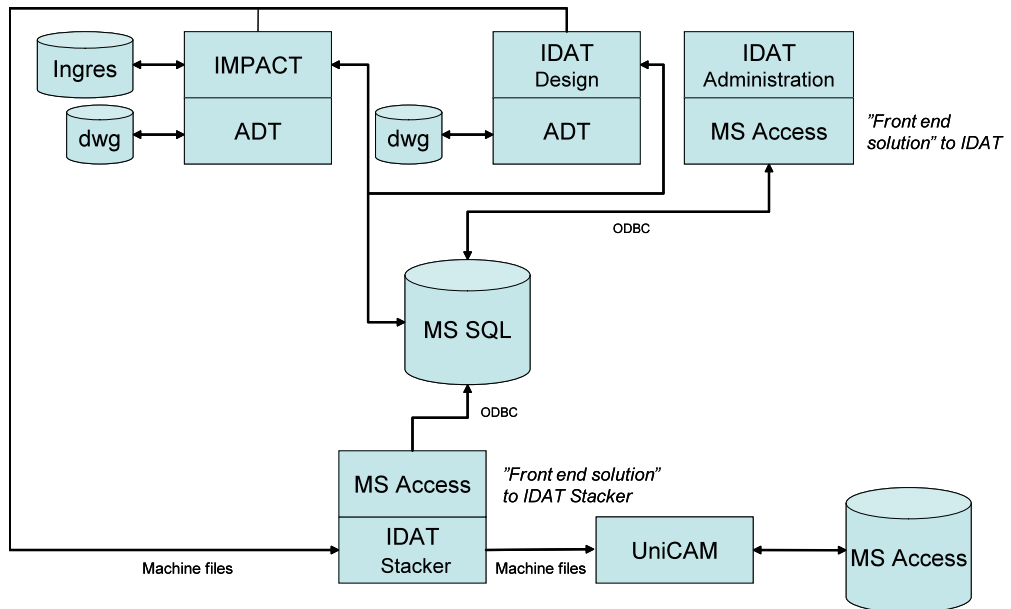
Ingres

IMPACT

ADT

dwg

IDAT
Design

dwg

ADT

IDAT
Administration

MS Access

”Front end solution” to IDAT

ODBC

MS SQL

ODBC

MS Access

IDAT
Stacker

”Front end solution” to IDAT Stacker

UniCAM

MS Access

Machine files

Machine files